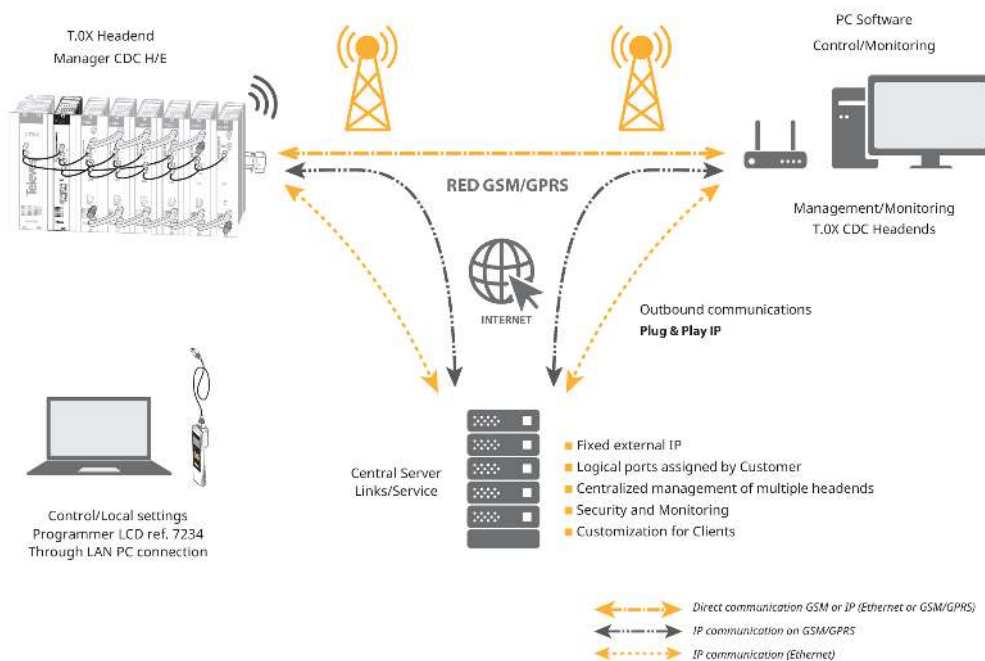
T.0X Headend
Manager CDC H/E

PC Software
Control/Monitoring

RED GSM/GPRS

Management/Monitoring
T.0X CDC Headends

INTERNET

Outbound communications
Plug & Play IP

Central Server
Links/Service

Fixed external IP
Logical ports assigned by Customer
Centralized management of multiple headends
Security and Monitoring
Customization for Clients

Control/Local settings
Programmer LCD ref. 7234
Through LAN PC connection

Direct communication GSM or IP (Ethernet or GSM/GPRS)
IP communication on GSM/GPRS
IP communication (Ethernet)